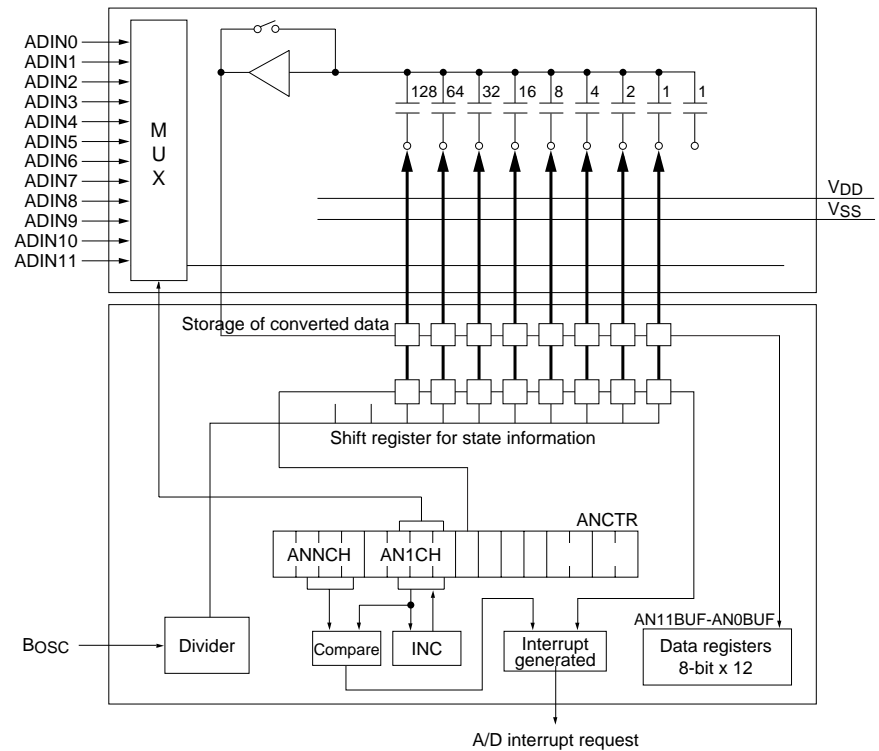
ADIN0
ADIN1
ADIN2
ADIN3
ADIN4
ADIN5
ADIN6
ADIN7
ADIN8
ADIN9
ADIN10
ADIN11

M
U
X

128 64 32 16 8 4 2 1 1

$V_{DD}$
$V_{SS}$

Storage of converted data

Shift register for state information

ANCTR

ANNCH AN1CH

$B_{OSC}$

Divider

Compare

INC

Interrupt generated

AN11BUF-AN0BUF

Data registers 8-bit x 12

A/D interrupt request